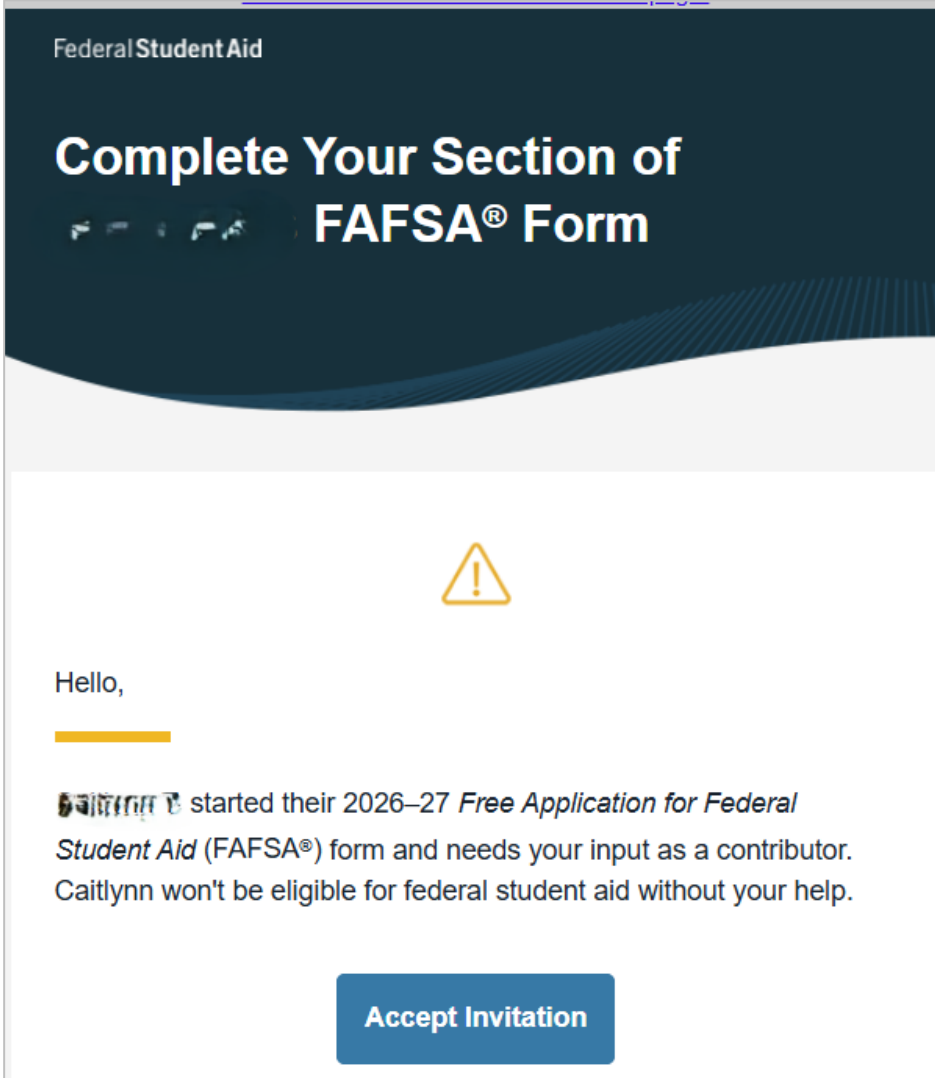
Federal Student Aid

Complete Your Section of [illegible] FAFSA® Form

Hello,

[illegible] started their 2026–27 *Free Application for Federal Student Aid* (FAFSA®) form and needs your input as a contributor. Caitlynn won't be eligible for federal student aid without your help.

Accept Invitation